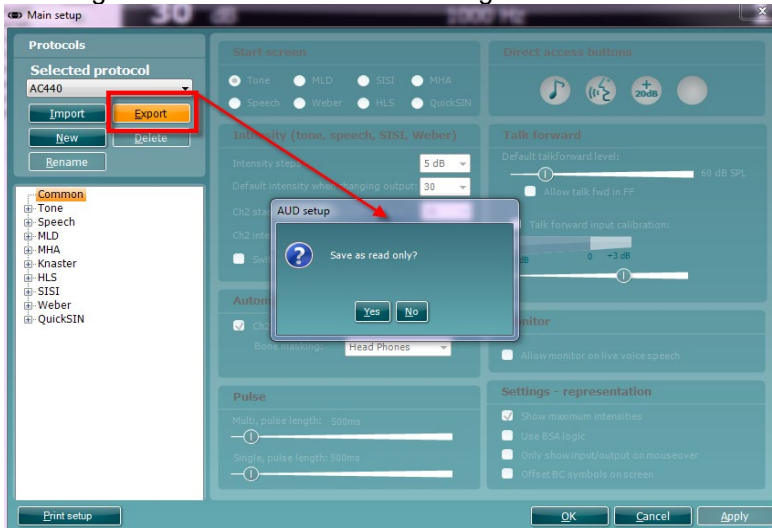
Main setup
30 dB
1000 Hz

Protocols
Selected protocol
AC440
Import
Export
New
Delete
Rename

Common
Tone
Speech
MLD
MHA
Knaster
HLS
SISI
Weber
QuickSIN

Start screen
Tone
MLD
SISI
MHA
Speech
Weber
HLS
QuickSIN

Intensity (tone, speech, SISI, Weber)
Intensity steps
5 dB
Default intensity when changing output
30
Ch2 sta
Ch2 inte
Swi

Autom
Ch2
Bone masking:
Head Phones

Pulse
Multi, pulse length: 500ms
Single, pulse length: 500ms

Direct access buttons
20dB

Talk forward
Default talkforward level:
60 dB SPL
Allow talk fwd in FF
Talk forward input calibration:
dB
0
+3 dB

Monitor
Allow monitor on live voice speech

Settings - representation
Show maximum intensities
Use BSA logic
Only show input/output on mouseover
Offset BC symbols on screen

AUD setup
Save as read only?
Yes
No

Print setup
OK
Cancel
Apply